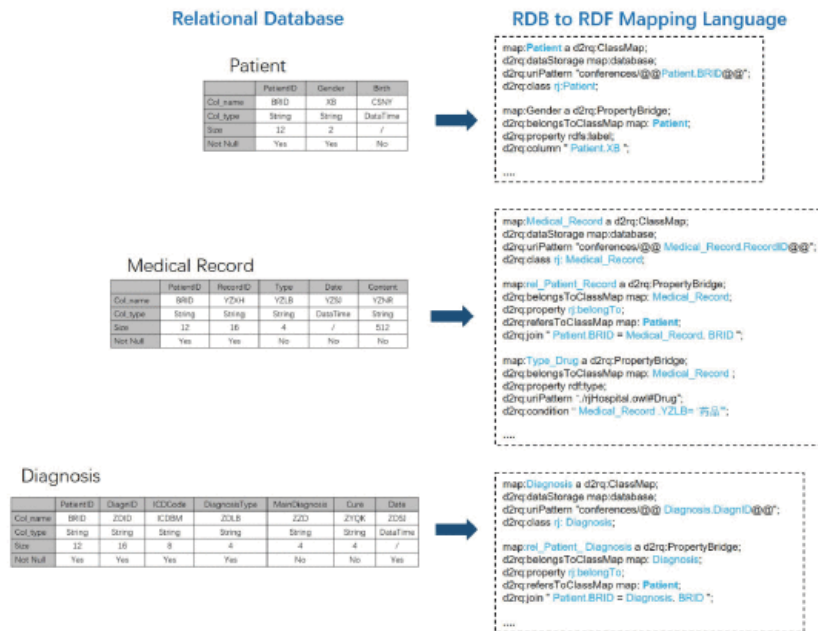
Relational Database

RDB to RDF Mapping Language

Patient

| | PatientID | Gender | Birth |
|---|---|---|---|
| Col_name | BRID | XB | CSNY |
| Col_type | String | String | DataTime |
| Size | 12 | 2 | / |
| Not Null | Yes | Yes | No |

map:Patient a d2rq:ClassMap;
d2rq:dataStorage map:database;
d2rq:uriPattern "conferences/@@Patient.BRID@@";
d2rq:class rj:Patient;

map:Gender a d2rq:PropertyBridge;
d2rq:belongsToClassMap map: Patient;
d2rq:property rdfs:label;
d2rq:column " Patient.XB ";

....

Medical Record

| | PatientID | RecordID | Type | Date | Content |
|---|---|---|---|---|---|
| Col_name | BRID | YZXH | YZLB | YZSJ | YZNR |
| Col_type | String | String | String | DataTime | String |
| Size | 12 | 16 | 4 | / | 512 |
| Not Null | Yes | Yes | No | No | No |

map:Medical_Record a d2rq:ClassMap;
d2rq:dataStorage map:database;
d2rq:uriPattern "conferences/@@ Medical_Record.RecordID@@";
d2rq:class rj: Medical_Record;

map:rel_Patient_Record a d2rq:PropertyBridge;
d2rq:belongsToClassMap map: Medical_Record;
d2rq:property rj:belongTo;
d2rq:refersToClassMap map: Patient;
d2rq:join " Patient.BRID = Medical_Record. BRID ";

map:Type_Drug a d2rq:PropertyBridge;
d2rq:belongsToClassMap map: Medical_Record ;
d2rq:property rdf:type;
d2rq:uriPattern "./rjHospital.owl#Drug";
d2rq:condition " Medical_Record .YZLB= '药品'";

....

Diagnosis

| | PatientID | DiagnID | ICDCode | DiagnoseType | MainDiagnose | Cure | Date |
|---|---|---|---|---|---|---|---|
| Col_name | BRID | ZDID | ICDBM | ZDLB | ZZD | ZYQK | ZDSJ |
| Col_type | String | String | String | String | String | String | DataTime |
| Size | 12 | 16 | 8 | 4 | 4 | 4 | / |
| Not Null | Yes | Yes | Yes | Yes | No | No | Yes |

map:Diagnosis a d2rq:ClassMap;
d2rq:dataStorage map:database;
d2rq:uriPattern "conferences/@@ Diagnosis.DiagnID@@";
d2rq:class rj: Diagnosis;

map:rel_Patient_ Diagnosis a d2rq:PropertyBridge;
d2rq:belongsToClassMap map: Diagnosis;
d2rq:property rj:belongTo;
d2rq:refersToClassMap map: Patient;
d2rq:join " Patient.BRID = Diagnosis. BRID ";

....